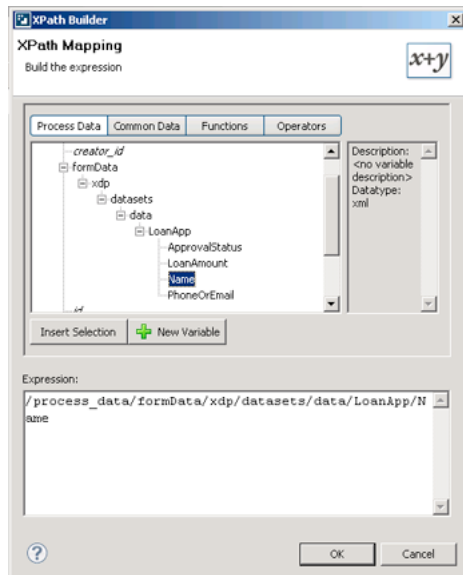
XPath Builder

XPath Mapping

Build the expression

$x+y$

Process Data | Common Data | Functions | Operators

creator_id
formData
xdp
datasets
data
LoanApp
ApprovalStatus
LoanAmount
Name
PhoneOrEmail
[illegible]

Description: <no variable description>
Datatype: xml

Insert Selection | New Variable

Expression:

/process_data/formData/xdp/datasets/data/LoanApp/Name

OK | Cancel